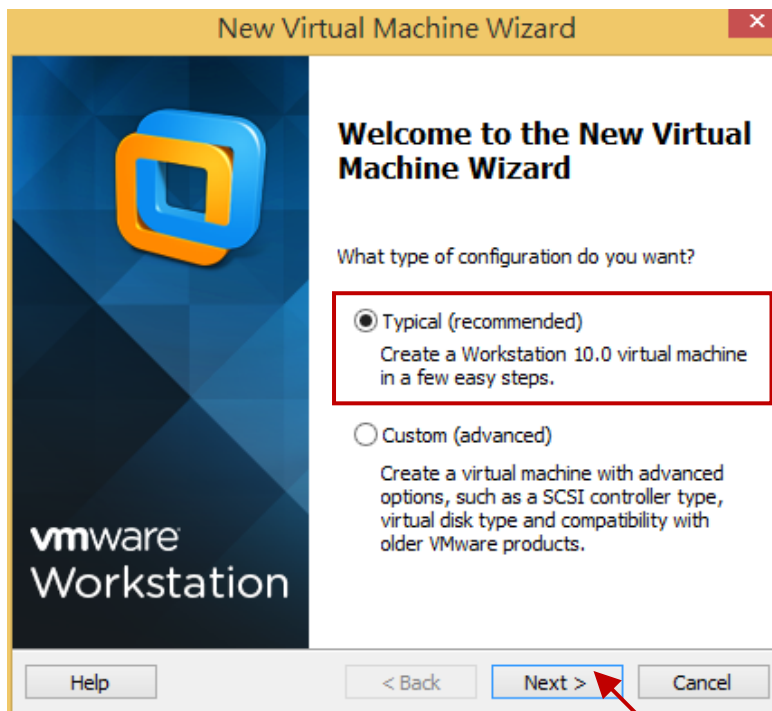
New Virtual Machine Wizard

vmware
Workstation

Welcome to the New Virtual Machine Wizard

What type of configuration do you want?

Typical (recommended)
Create a Workstation 10.0 virtual machine in a few easy steps.

Custom (advanced)
Create a virtual machine with advanced options, such as a SCSI controller type, virtual disk type and compatibility with older VMware products.

Help

< Back

Next >

Cancel